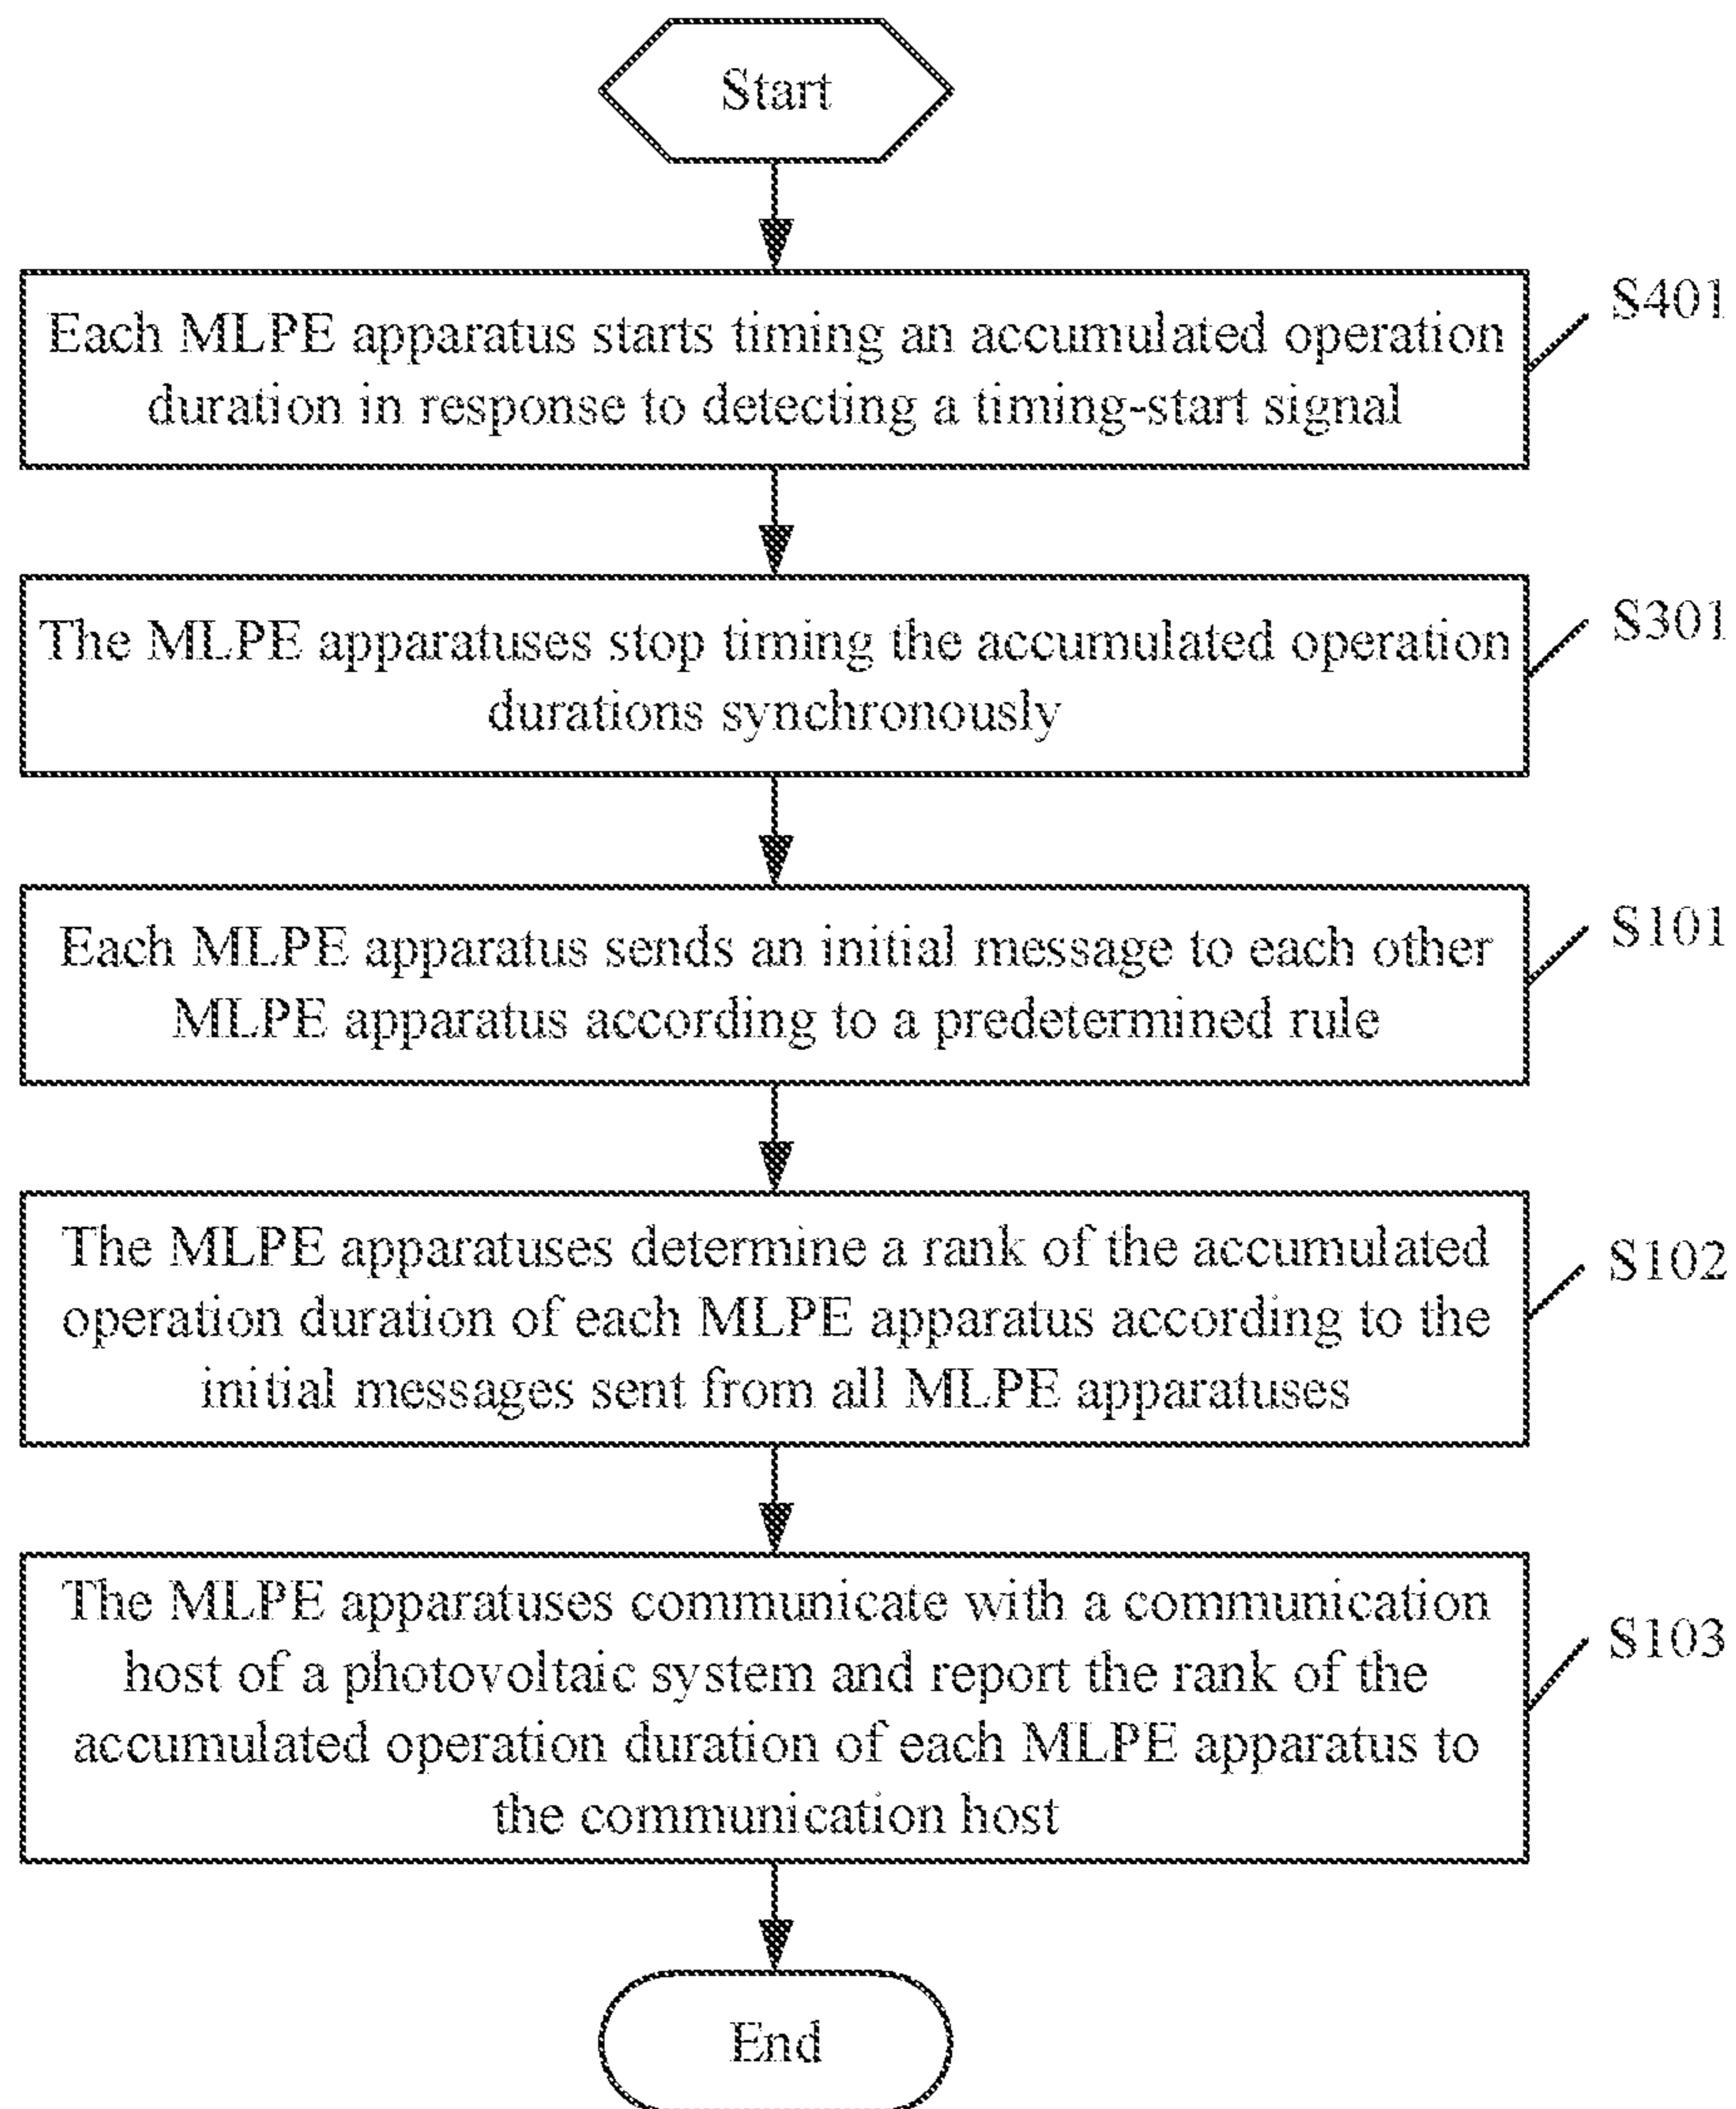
Start

Each MLPE apparatus starts timing an accumulated operation duration in response to detecting a timing-start signal

S401

The MLPE apparatuses stop timing the accumulated operation durations synchronously

S301

Each MLPE apparatus sends an initial message to each other MLPE apparatus according to a predetermined rule

S101

The MLPE apparatuses determine a rank of the accumulated operation duration of each MLPE apparatus according to the initial messages sent from all MLPE apparatuses

S102

The MLPE apparatuses communicate with a communication host of a photovoltaic system and report the rank of the accumulated operation duration of each MLPE apparatus to the communication host

S103

End